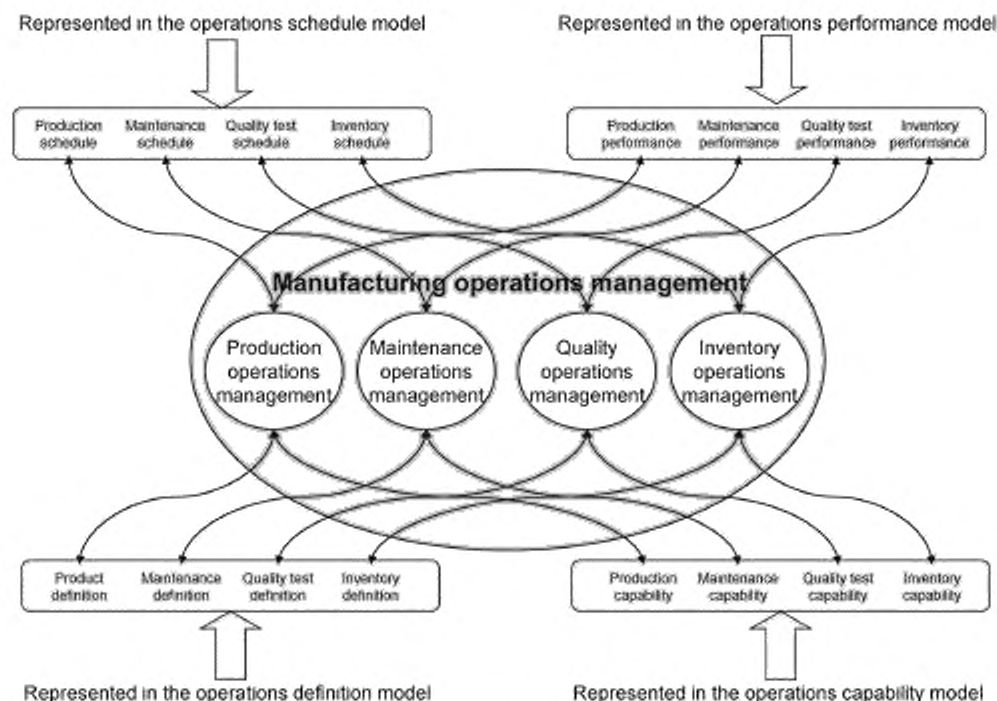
Represented in the operations schedule model

Represented in the operations performance model

Production schedule

Maintenance schedule

Quality test schedule

Inventory schedule

Production performance

Maintenance performance

Quality test performance

Inventory performance

Manufacturing operations management

Production operations management

Maintenance operations management

Quality operations management

Inventory operations management

Product definition

Maintenance definition

Quality test definition

Inventory definition

Production capability

Maintenance capability

Quality test capability

Inventory capability

Represented in the operations definition model

Represented in the operations capability model